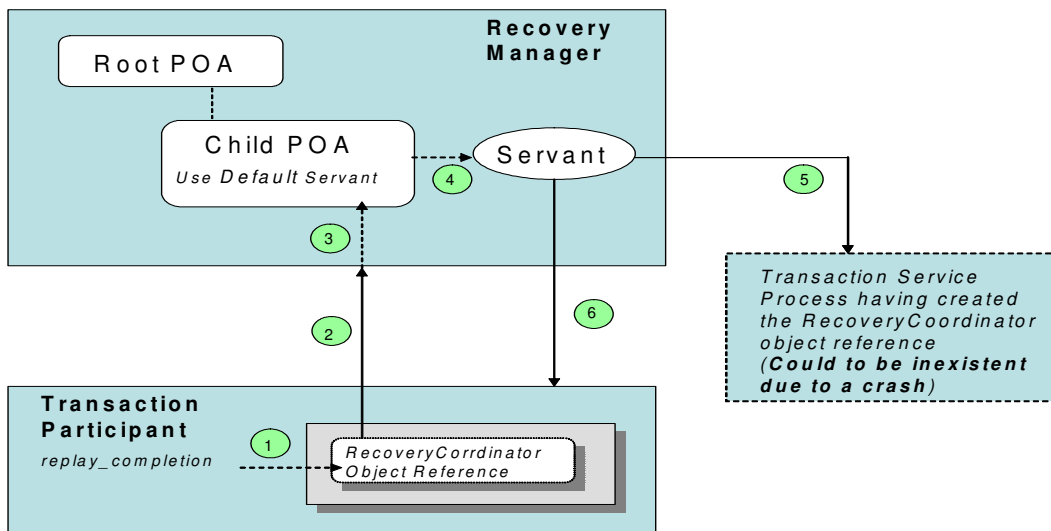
Recovery Manager

Root POA

Child POA
Use Default Servant

Servant

4

5

3

Transaction Service Process having created the RecoveryCoordinator object reference (Could to be inexistent due to a crash)

2

6

Transaction Participant

replay_completion

1

RecoveryCorrdinator Object Reference